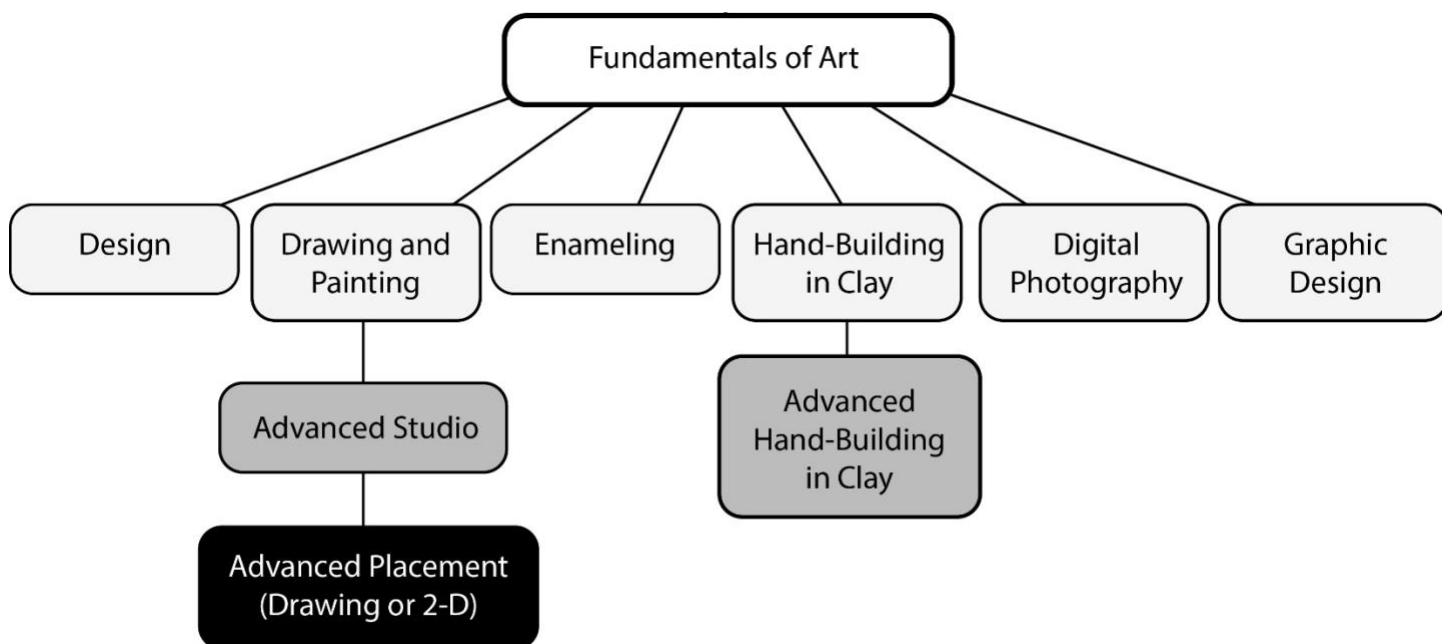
Fundamentals of Art

Design

Drawing and Painting

Enameling

Hand-Building in Clay

Digital Photography

Graphic Design

Advanced Studio

Advanced Hand-Building in Clay

Advanced Placement (Drawing or 2-D)